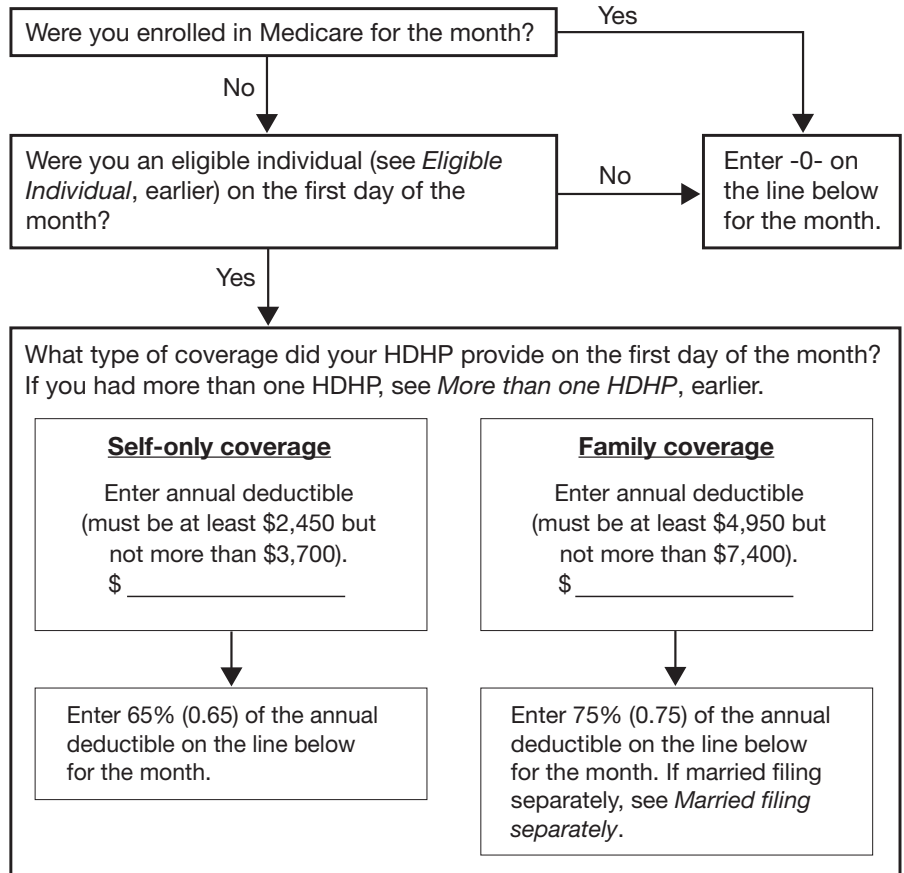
Were you enrolled in Medicare for the month?

Yes

No

Were you an eligible individual (see *Eligible Individual*, earlier) on the first day of the month?

No

Enter -0- on the line below for the month.

Yes

What type of coverage did your HDHP provide on the first day of the month? If you had more than one HDHP, see *More than one HDHP*, earlier.

**Self-only coverage**

Enter annual deductible (must be at least $2,450 but not more than $3,700).
$ ________________

Enter 65% (0.65) of the annual deductible on the line below for the month.

**Family coverage**

Enter annual deductible (must be at least $4,950 but not more than $7,400).
$ ________________

Enter 75% (0.75) of the annual deductible on the line below for the month. If married filing separately, see *Married filing separately*.